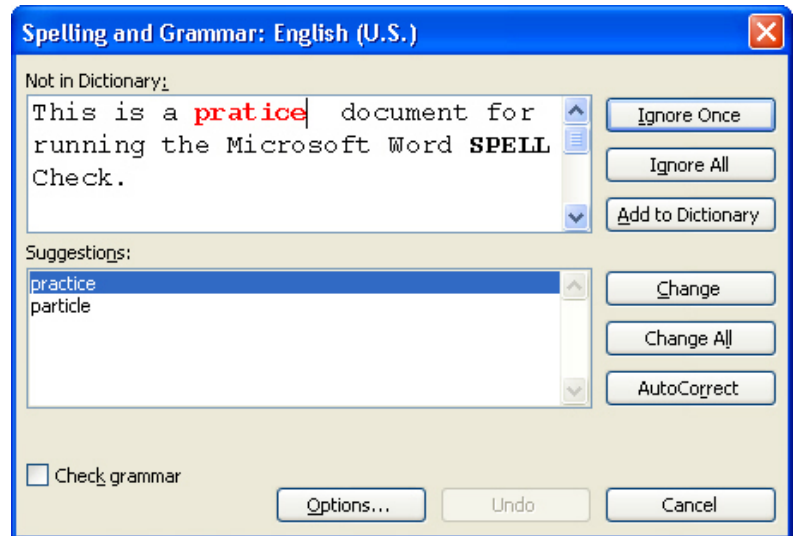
Spelling and Grammar: English (U.S.)

Not in Dictionary:

This is a pratice document for running the Microsoft Word SPELL Check.

Ignore Once

Ignore All

Add to Dictionary

Suggestions:

practice
particle

Change

Change All

AutoCorrect

Check grammar

Options...

Undo

Cancel